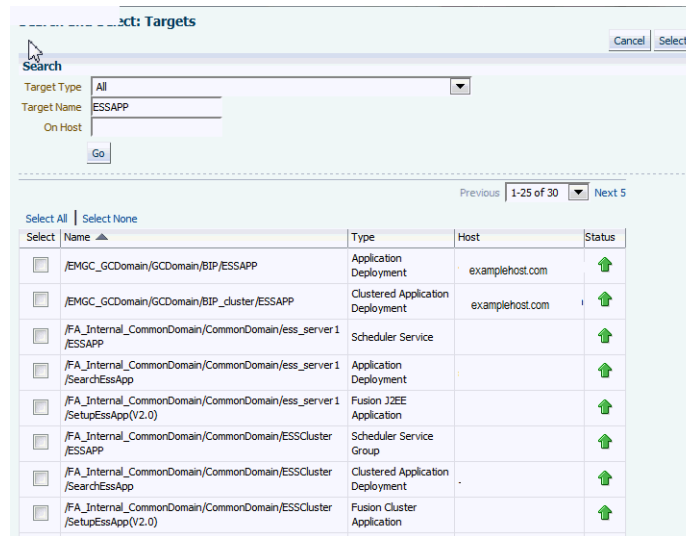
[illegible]ct: Targets

Cancel Select

Search

Target Type All

Target Name ESSAPP

On Host

Go

Previous 1-25 of 30 Next 5

Select All | Select None

| Select | Name | Type | Host | Status |
|---|---|---|---|---|
| | /EMGC_GCDomain/GCDomain/BIP/ESSAPP | Application Deployment | examplehost.com | |
| | /EMGC_GCDomain/GCDomain/BIP_cluster/ESSAPP | Clustered Application Deployment | examplehost.com | |
| | /FA_Internal_CommonDomain/CommonDomain/ess_server1/ESSAPP | Scheduler Service | | |
| | /FA_Internal_CommonDomain/CommonDomain/ess_server1/SearchEssApp | Application Deployment | | |
| | /FA_Internal_CommonDomain/CommonDomain/ess_server1/SetupEssApp(V2.0) | Fusion J2EE Application | | |
| | /FA_Internal_CommonDomain/CommonDomain/ESSCluster/ESSAPP | Scheduler Service Group | | |
| | /FA_Internal_CommonDomain/CommonDomain/ESSCluster/SearchEssApp | Clustered Application Deployment | | |
| | /FA_Internal_CommonDomain/CommonDomain/ESSCluster/SetupEssApp(V2.0) | Fusion Cluster Application | | |